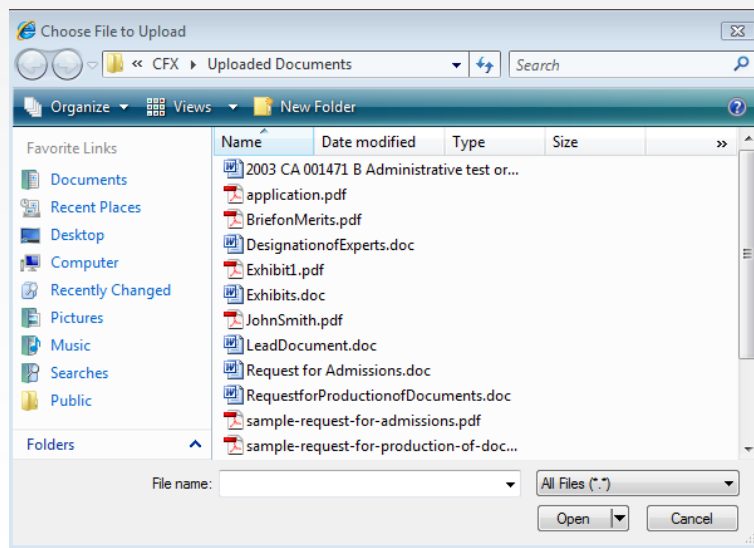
Choose File to Upload

« CFX ▸ Uploaded Documents

Search

Organize ▾ Views ▾ New Folder

Favorite Links

Documents

Recent Places

Desktop

Computer

Recently Changed

Pictures

Music

Searches

Public

Folders

| Name | Date modified | Type | Size | » |
|---|---|---|---|---|
| 2003 CA 001471 B Administrative test or... | | | | |
| application.pdf | | | | |
| BriefonMerits.pdf | | | | |
| DesignationofExperts.doc | | | | |
| Exhibit1.pdf | | | | |
| Exhibits.doc | | | | |
| JohnSmith.pdf | | | | |
| LeadDocument.doc | | | | |
| Request for Admissions.doc | | | | |
| RequestforProductionofDocuments.doc | | | | |
| sample-request-for-admissions.pdf | | | | |
| sample-request-for-production-of-doc... | | | | |

File name:

All Files (*.*)

Open

Cancel